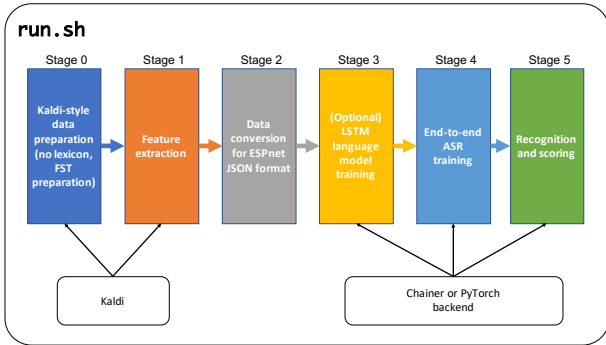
run.sh

Stage 0

Kaldi-style data preparation (no lexicon, FST preparation)

Stage 1

Feature extraction

Stage 2

Data conversion for ESPnet JSON format

Stage 3

(Optional) LSTM language model training

Stage 4

End-to-end ASR training

Stage 5

Recognition and scoring

Kaldi

Chainer or PyTorch backend